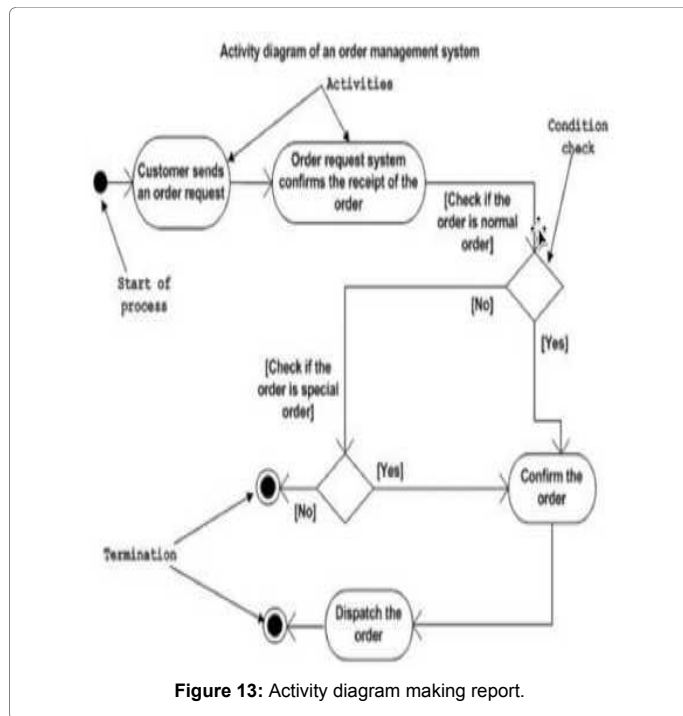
Activity diagram of an order management system

Activities

Condition check

Customer sends an order request

Order request system confirms the receipt of the order

[Check if the order is normal order]

Start of process

[No]

[Yes]

[Check if the order is special order]

[Yes]

Confirm the order

[No]

Termination

Dispatch the order

**Figure 13:** Activity diagram making report.